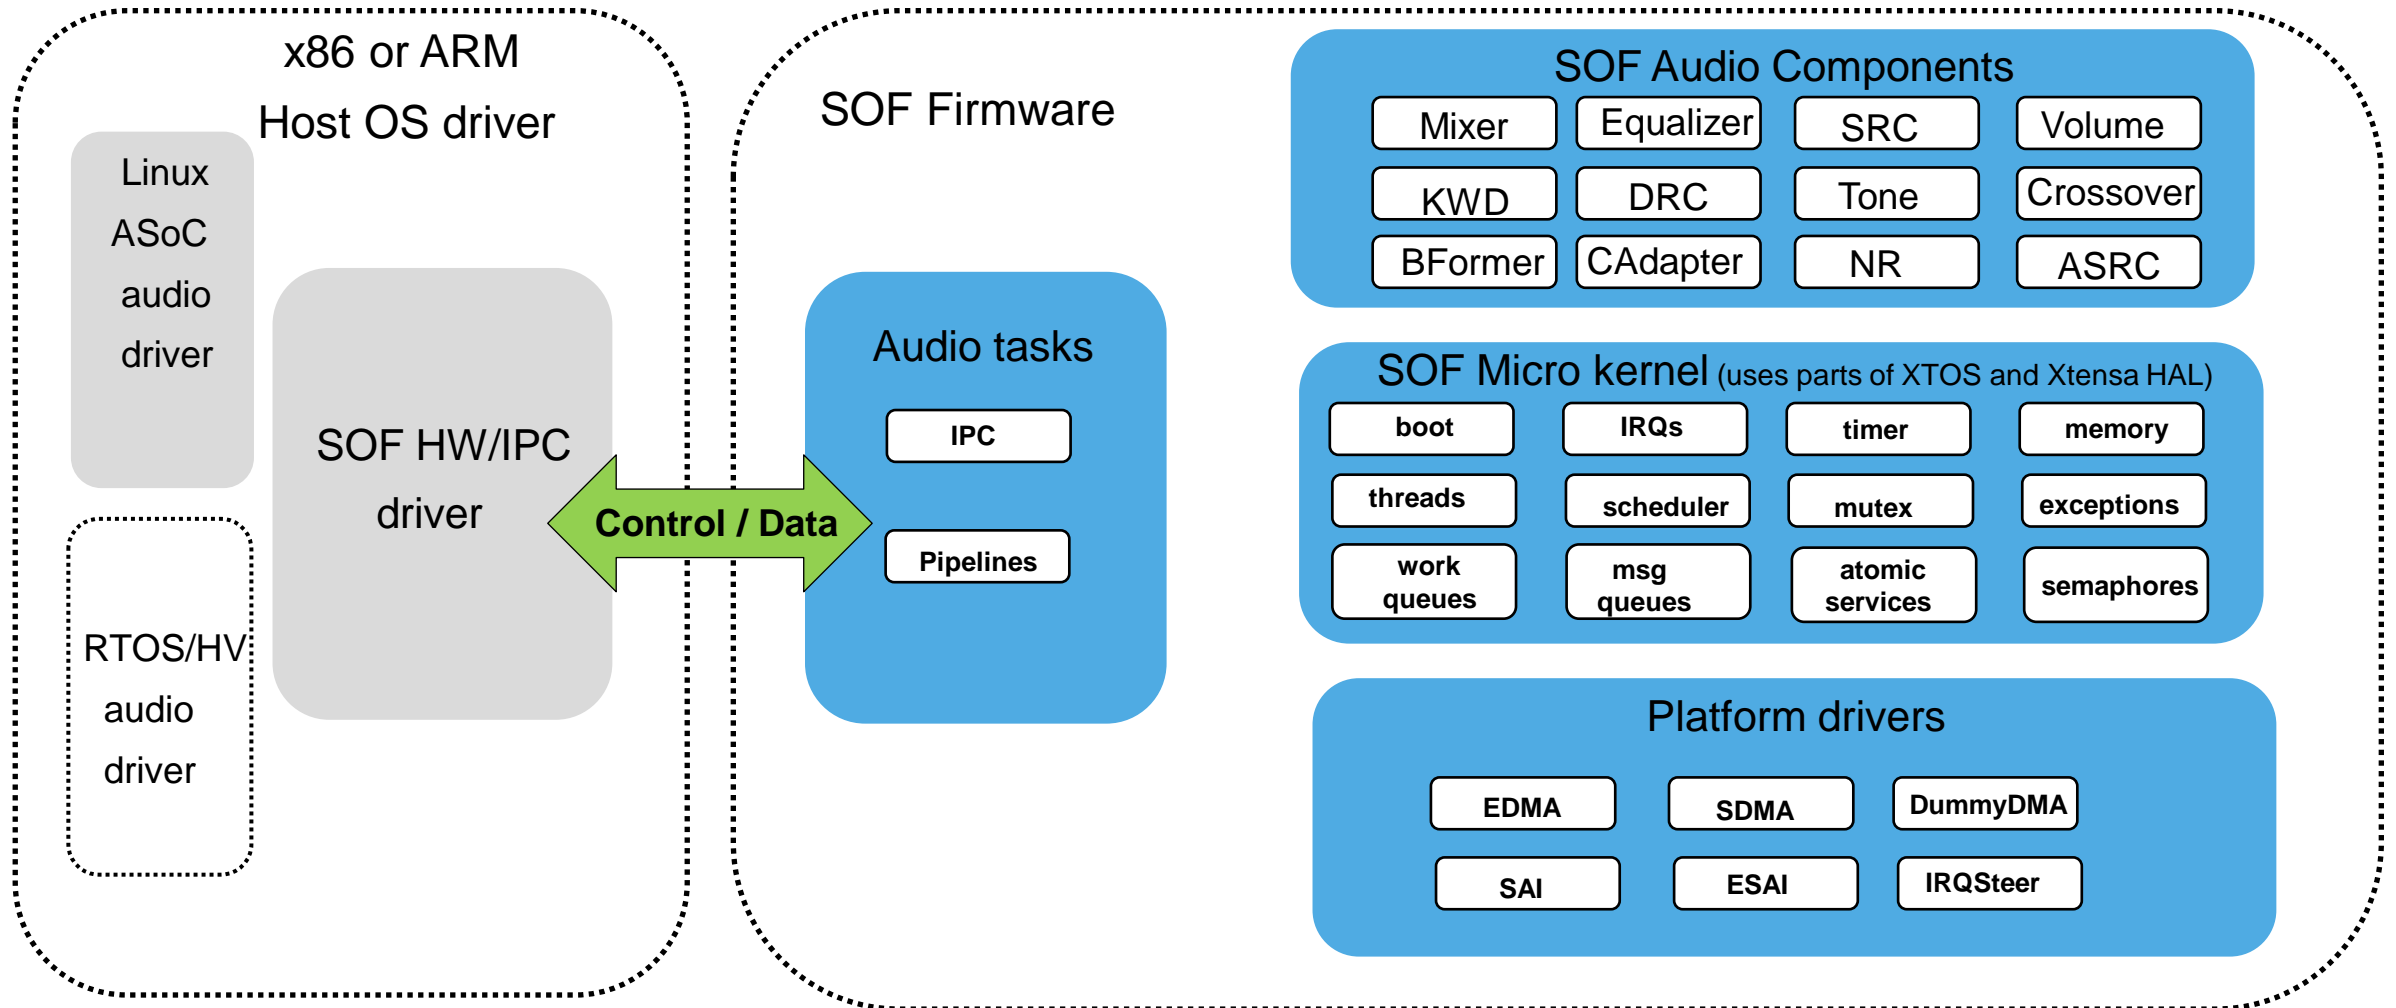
x86 or ARM

Host OS driver

Linux
ASoC
audio
driver

SOF HW/IPC
driver

RTOS/HV
audio
driver

Control / Data

SOF Firmware

Audio tasks

IPC

Pipelines

SOF Audio Components

| Mixer | Equalizer | SRC | Volume |
|---|---|---|---|
| KWD | DRC | Tone | Crossover |
| BFormer | CAdapter | NR | ASRC |

SOF Micro kernel (uses parts of XTOS and Xtensa HAL)

| boot | IRQs | timer | memory |
|---|---|---|---|
| threads | scheduler | mutex | exceptions |
| work queues | msg queues | atomic services | semaphores |

Platform drivers

| EDMA | SDMA | DummyDMA |
|---|---|---|
| SAI | ESAI | IRQSteer |